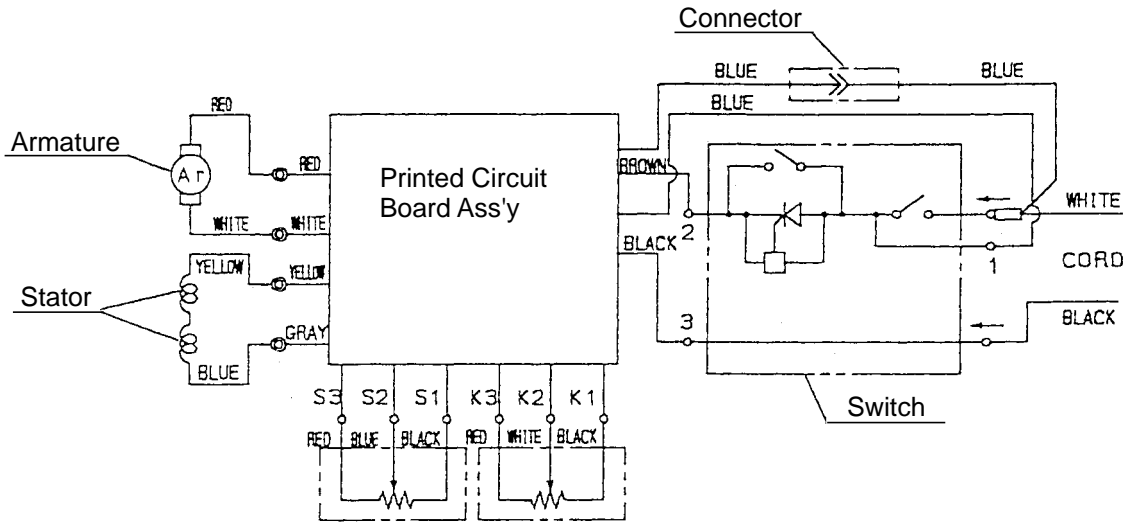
Connector

BLUE

BLUE

BLUE

RED

Armature

Ar

RED

Printed Circuit Board Ass'y

BROWN

WHITE

WHITE

2

WHITE

BLACK

1

CORD

YELLOW

YELLOW

Stator

3

BLACK

GRAY

BLUE

S3 S2 S1 K3 K2 K1

Switch

RED BLUE BLACK RED WHITE BLACK